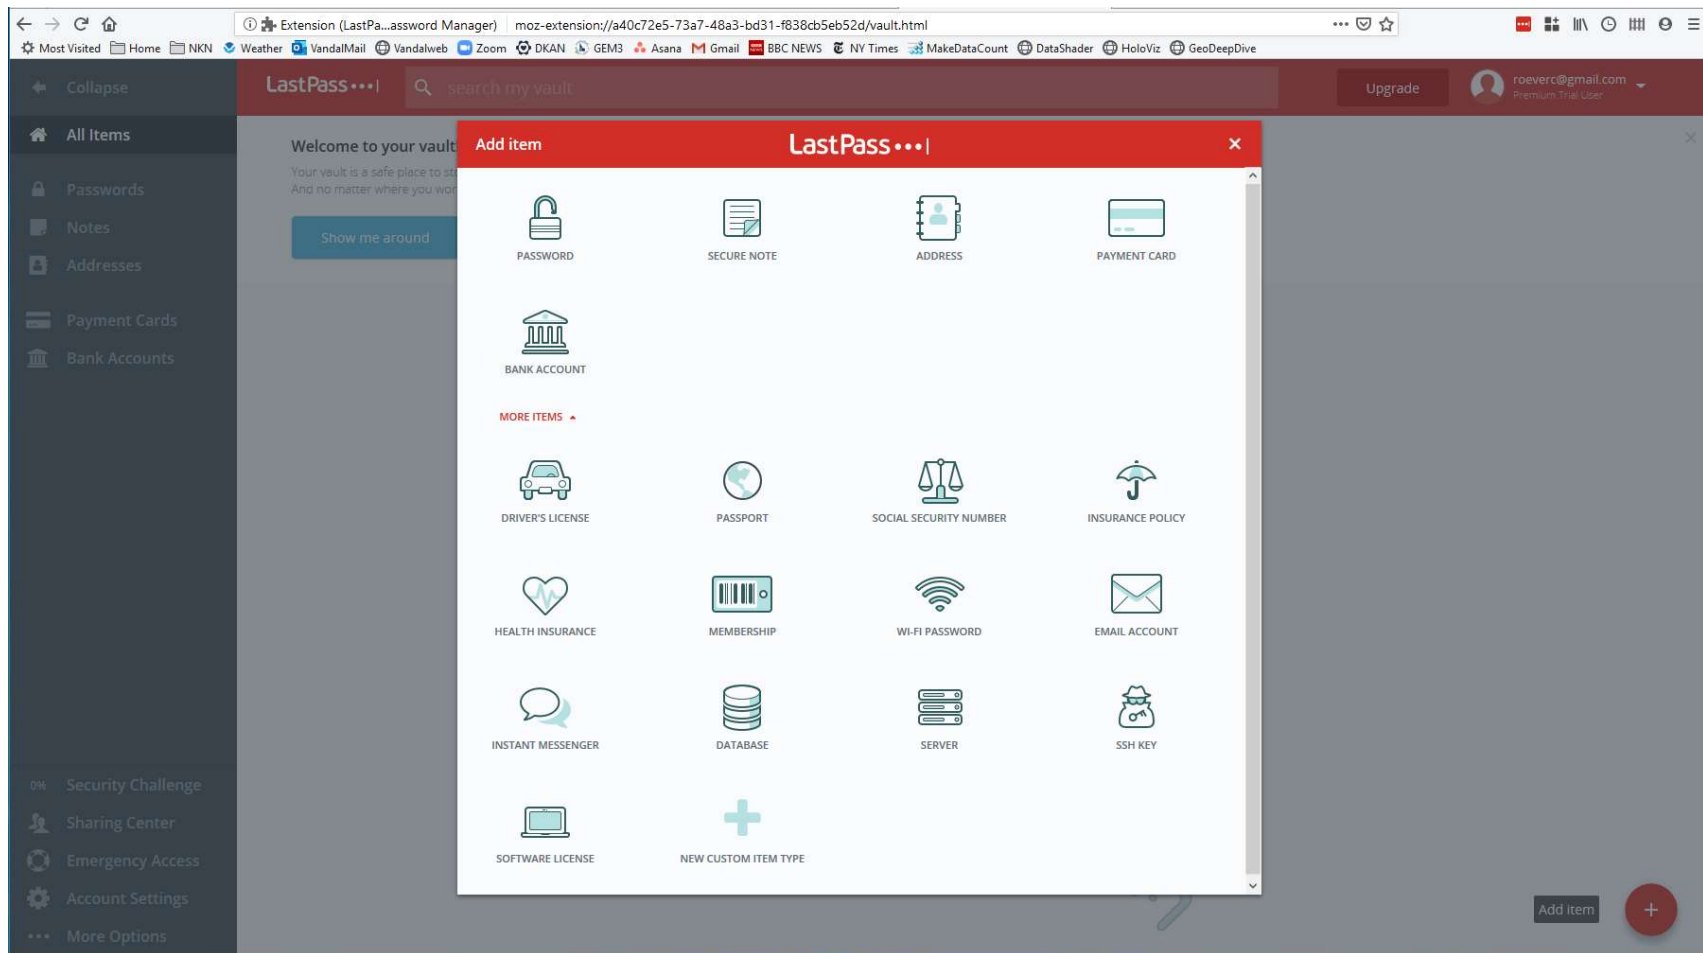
Extension (LastPa...assword Manager) moz-extension://a40c72e5-73a7-48a3-bd31-f838cb5eb52d/vault.html

Most Visited Home NKN Weather VandalMail Vandalweb Zoom DKAN GEM3 Asana Gmail BBC NEWS NY Times MakeDataCount DataShader HoloViz GeoDeepDive

Collapse
LastPass•••|
search my vault
Upgrade
roeverc@gmail.com
Premium Trial User

All Items
Passwords
Notes
Addresses
Payment Cards
Bank Accounts

Welcome to your vault
Your vault is a safe place to st
And no matter where you wor
Show me around

Add item
LastPass•••|
×

PASSWORD
SECURE NOTE
ADDRESS
PAYMENT CARD
BANK ACCOUNT

MORE ITEMS ▲

DRIVER'S LICENSE
PASSPORT
SOCIAL SECURITY NUMBER
INSURANCE POLICY
HEALTH INSURANCE
MEMBERSHIP
WI-FI PASSWORD
EMAIL ACCOUNT
INSTANT MESSENGER
DATABASE
SERVER
SSH KEY
SOFTWARE LICENSE
NEW CUSTOM ITEM TYPE

0% Security Challenge
Sharing Center
Emergency Access
Account Settings
More Options

Add item
+